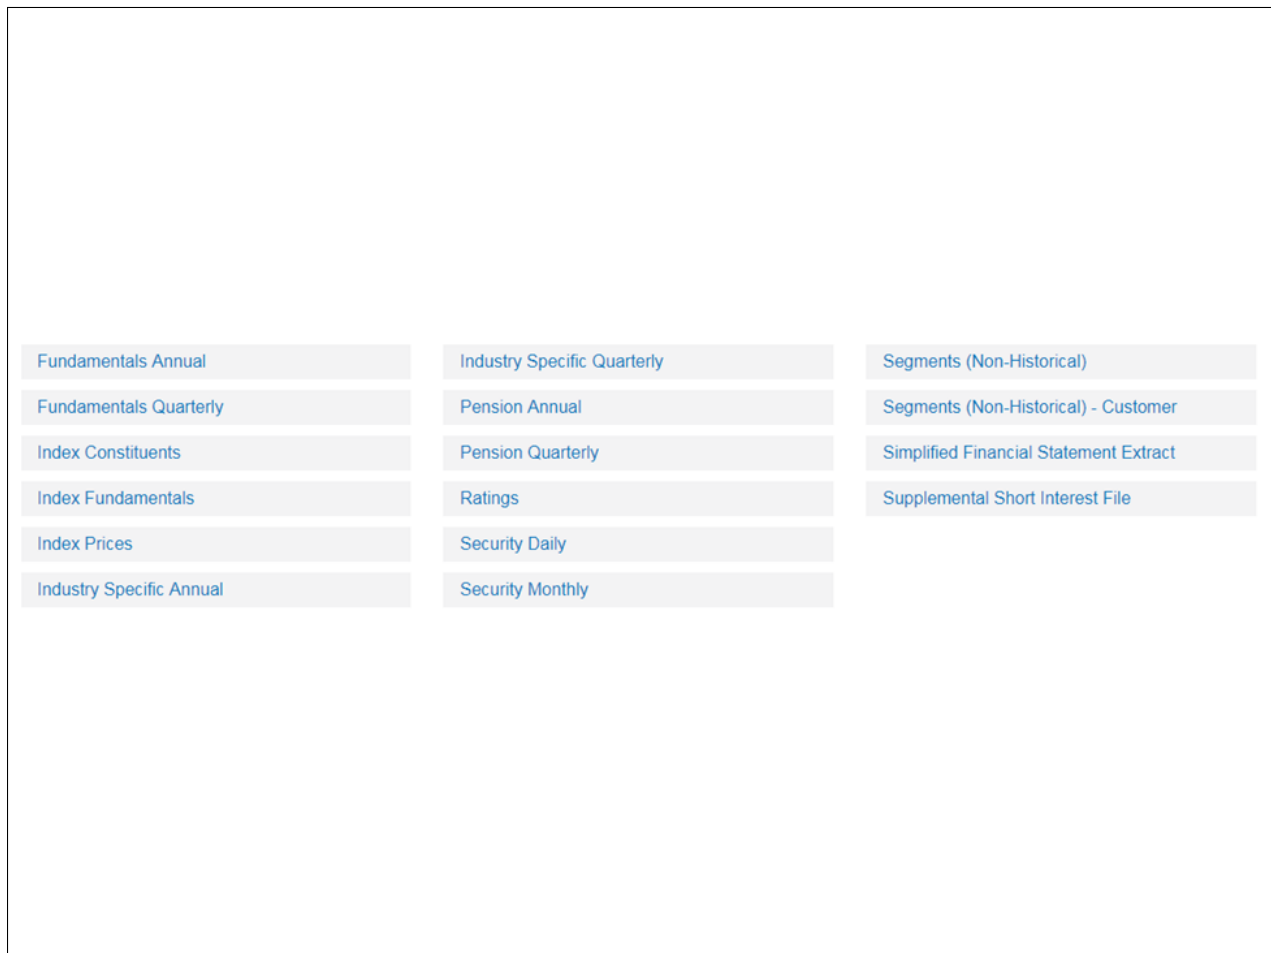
Fundamentals Annual
Fundamentals Quarterly
Index Constituents
Index Fundamentals
Index Prices
Industry Specific Annual

Industry Specific Quarterly
Pension Annual
Pension Quarterly
Ratings
Security Daily
Security Monthly

Segments (Non-Historical)
Segments (Non-Historical) - Customer
Simplified Financial Statement Extract
Supplemental Short Interest File